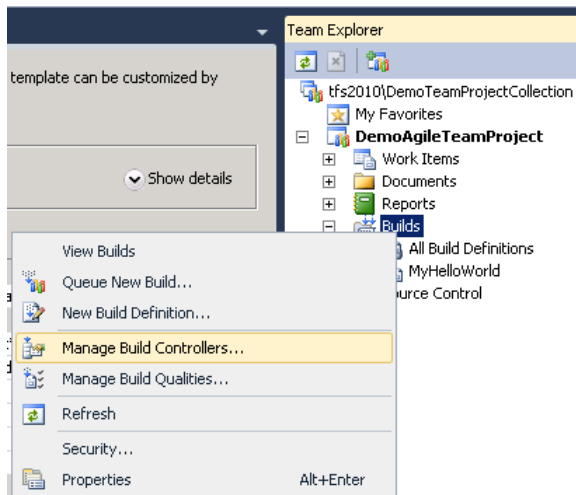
template can be customized by

Show details

Team Explorer

tfs2010\DemoTeamProjectCollection
My Favorites
DemoAgileTeamProject
Work Items
Documents
Reports
Builds
All Build Definitions
MyHelloWorld
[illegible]urce Control

View Builds
Queue New Build...
New Build Definition...
Manage Build Controllers...
Manage Build Qualities...
Refresh
Security...
Properties Alt+Enter